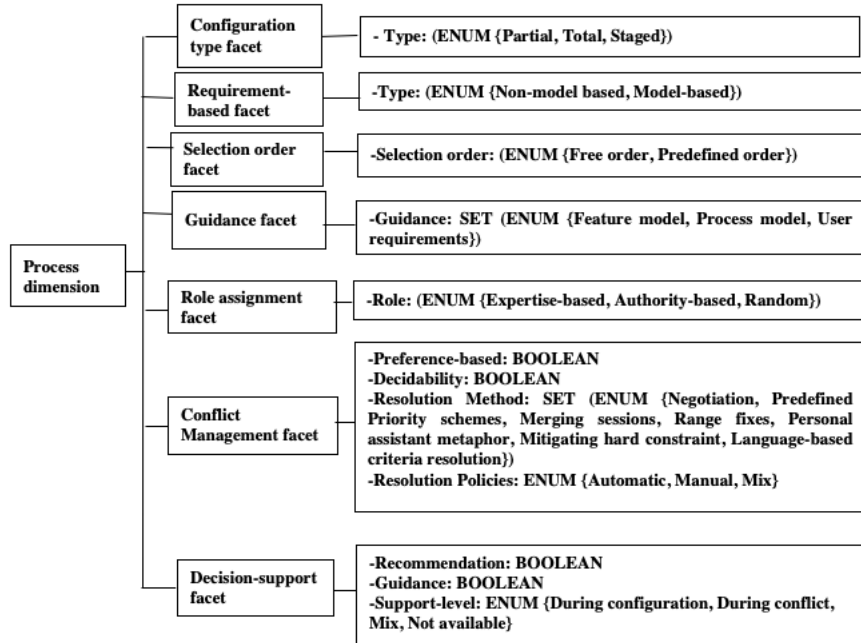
Process dimension

Configuration type facet

- Type: (ENUM {Partial, Total, Staged})

Requirement-based facet

-Type: (ENUM {Non-model based, Model-based})

Selection order facet

-Selection order: (ENUM {Free order, Predefined order})

Guidance facet

-Guidance: SET (ENUM {Feature model, Process model, User requirements})

Role assignment facet

-Role: (ENUM {Expertise-based, Authority-based, Random})

Conflict Management facet

-Preference-based: BOOLEAN
-Decidability: BOOLEAN
-Resolution Method: SET (ENUM {Negotiation, Predefined Priority schemes, Merging sessions, Range fixes, Personal assistant metaphor, Mitigating hard constraint, Language-based criteria resolution})
-Resolution Policies: ENUM {Automatic, Manual, Mix}

Decision-support facet

-Recommendation: BOOLEAN
-Guidance: BOOLEAN
-Support-level: ENUM {During configuration, During conflict, Mix, Not available}